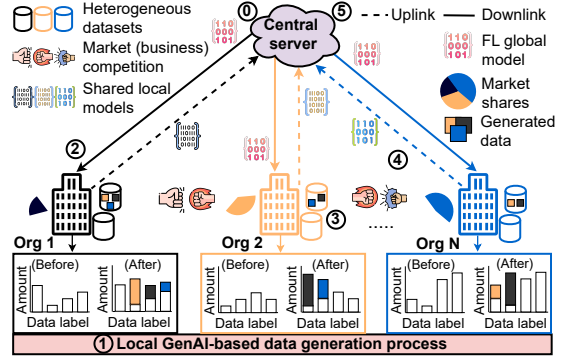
Heterogeneous datasets
Market (business) competition
Shared local models
0
Central server
5
Uplink
Downlink
FL global model
Market shares
Generated data
2
4
3
Org 1
Org 2
Org N
.....
(Before)
Amount
Data label
(After)
Amount
Data label
(Before)
Amount
Data label
(After)
Amount
Data label
(Before)
Amount
Data label
(After)
Amount
Data label
1 Local GenAI-based data generation process